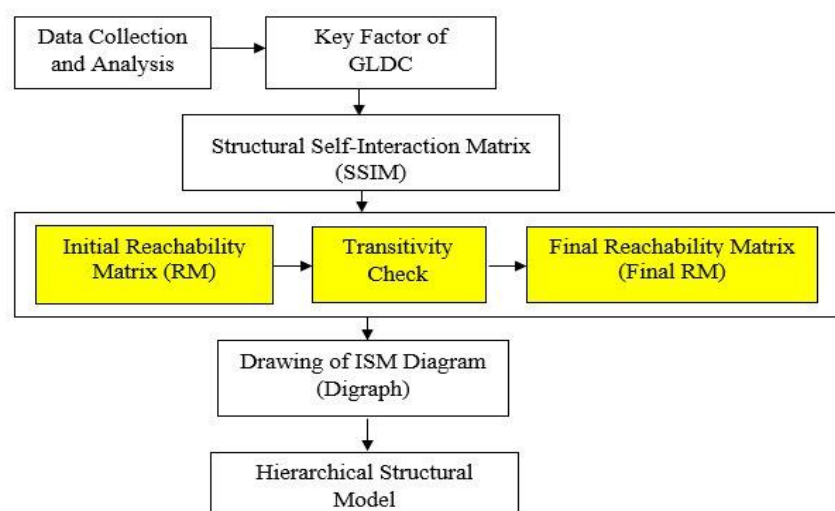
Data Collection and Analysis

Key Factor of GLDC

Structural Self-Interaction Matrix (SSIM)

Initial Reachability Matrix (RM)

Transitivity Check

Final Reachability Matrix (Final RM)

Drawing of ISM Diagram (Digraph)

Hierarchical Structural Model